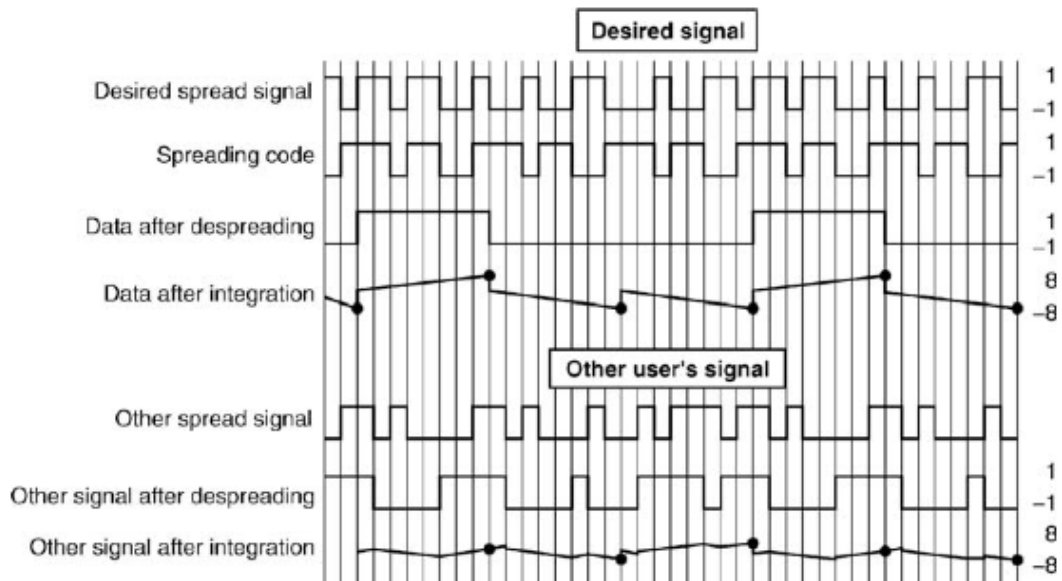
Desired signal

Desired spread signal
1
−1

Spreading code
1
−1

Data after despreading
1
−1

Data after integration
8
−8

Other user's signal

Other spread signal

Other signal after despreading
1
−1

Other signal after integration
8
−8